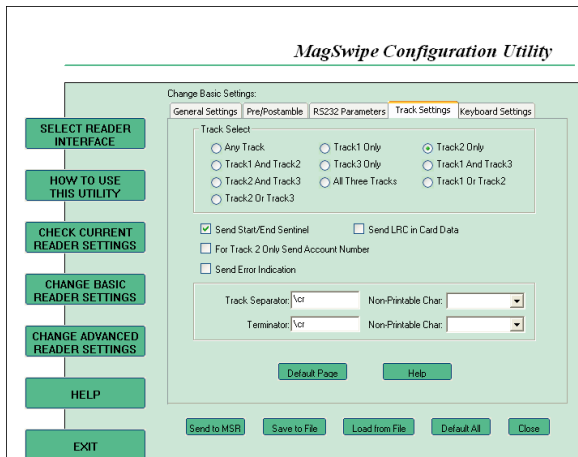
MagSwipe Configuration Utility

SELECT READER INTERFACE

HOW TO USE THIS UTILITY

CHECK CURRENT READER SETTINGS

CHANGE BASIC READER SETTINGS

CHANGE ADVANCED READER SETTINGS

HELP

EXIT

Change Basic Settings:

General Settings | Pre/Postamble | RS232 Parameters | Track Settings | Keyboard Settings

Track Select

Any Track
Track1 Only
Track2 Only
Track1 And Track2
Track3 Only
Track1 And Track3
Track2 And Track3
All Three Tracks
Track1 Or Track2
Track2 Or Track3

Send Start/End Sentinel
Send LRC in Card Data
For Track 2 Only Send Account Number
Send Error Indication

Track Separator: \cr
Non-Printable Char:
Terminator: \cr
Non-Printable Char:

Default Page
Help

Send to MSR
Save to File
Load from File
Default All
Close